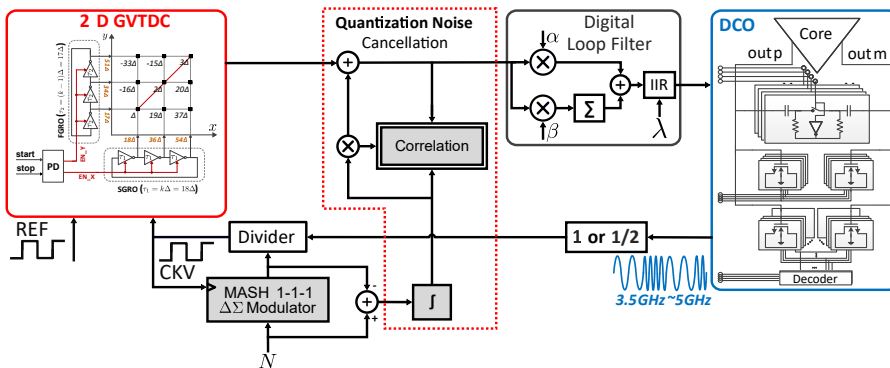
2 D GVTDC

FGRO $(\tau_2 = (k-1)\Delta = 17\Delta)$

$y$

$51\Delta$

$34\Delta$

$17\Delta$

$-33\Delta$ $-15\Delta$ $3\Delta$

$-16\Delta$ $2\Delta$ $20\Delta$

$\Delta$ $19\Delta$ $37\Delta$

$x$

EN_Y

start

stop

PD

EN_X

$18\Delta$ $36\Delta$ $54\Delta$

SGRO $(\tau_1 = k\Delta = 18\Delta)$

Quantization Noise Cancellation

Correlation

Digital Loop Filter

$\alpha$

$\beta$

$\Sigma$

IIR

$\lambda$

DCO

Core

out p

out m

Decoder

REF

Divider

CKV

MASH 1-1-1 $\Delta\Sigma$ Modulator

$N$

$\int$

1 or 1/2

3.5GHz ~5GHz